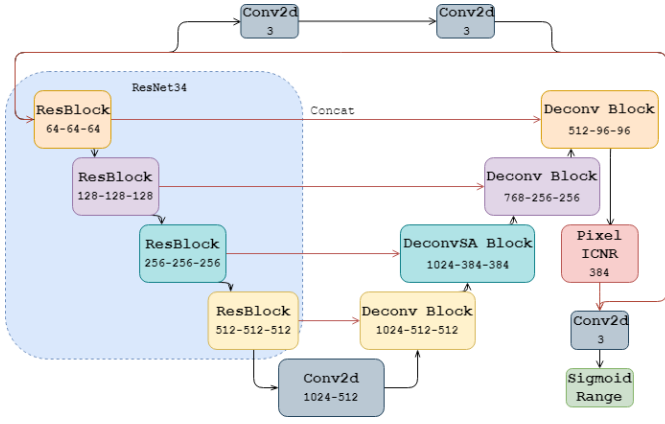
Conv2d
3

Conv2d
3

ResNet34

ResBlock
64-64-64

Concat

Deconv Block
512-96-96

ResBlock
128-128-128

Deconv Block
768-256-256

ResBlock
256-256-256

DeconvSA Block
1024-384-384

Pixel
ICNR
384

ResBlock
512-512-512

Deconv Block
1024-512-512

Conv2d
3

Conv2d
1024-512

Sigmoid
Range